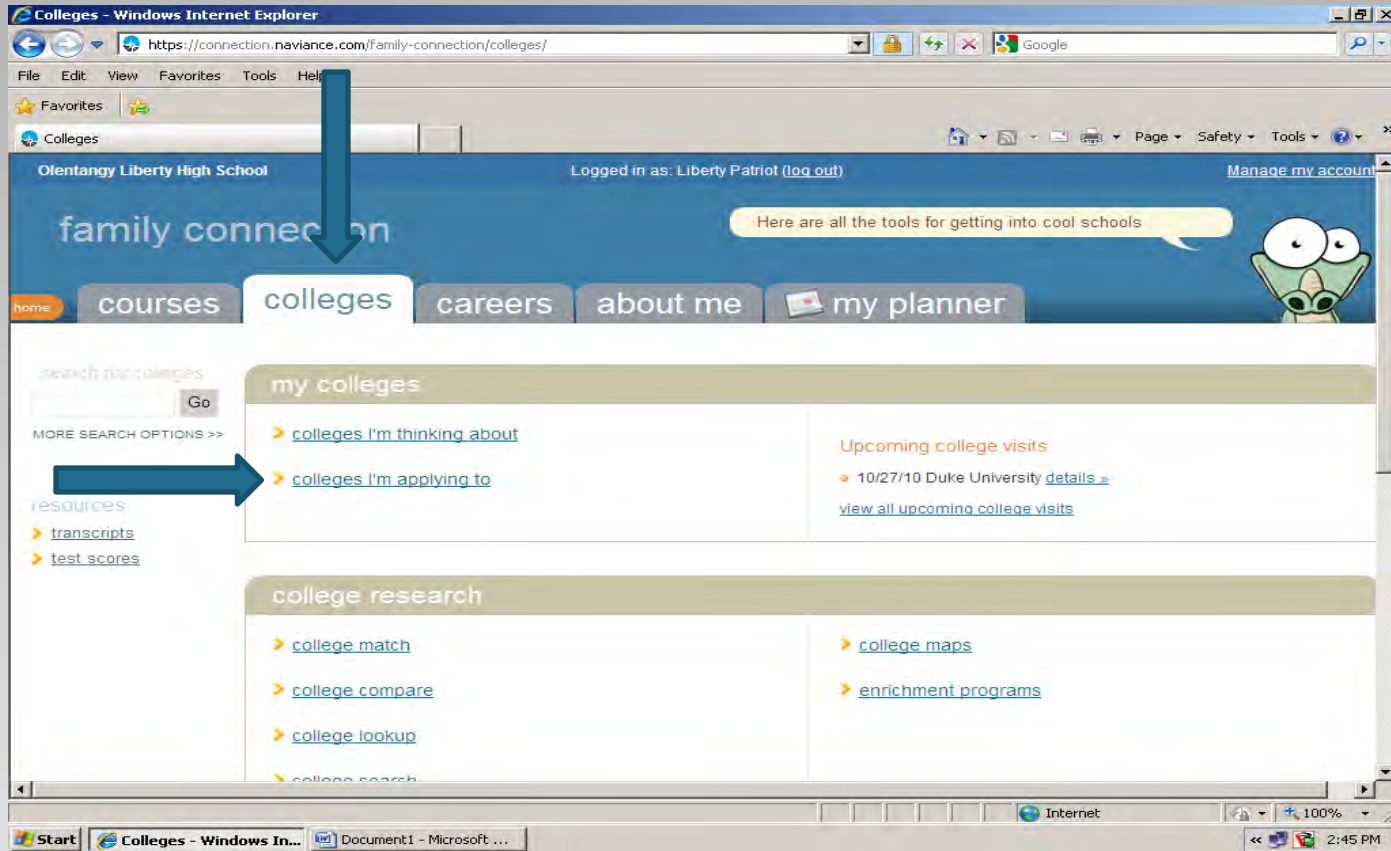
Colleges - Windows Internet Explorer

https://connection.naviance.com/family-connection/colleges/

Google

File Edit View Favorites Tools Help

Favorites

Colleges

Page ▾ Safety ▾ Tools ▾

Olentangy Liberty High School

Logged in as: Liberty Patriot (log out)

Manage my account

family connection

Here are all the tools for getting into cool schools

home

courses

colleges

careers

about me

my planner

search for colleges

Go

MORE SEARCH OPTIONS >>

resources

transcripts

test scores

my colleges

colleges I'm thinking about

colleges I'm applying to

Upcoming college visits

10/27/10 Duke University details »

view all upcoming college visits

college research

college match

college compare

college lookup

college search

college maps

enrichment programs

Internet

100%

Start

Colleges - Windows In...

Document1 - Microsoft ...

2:45 PM